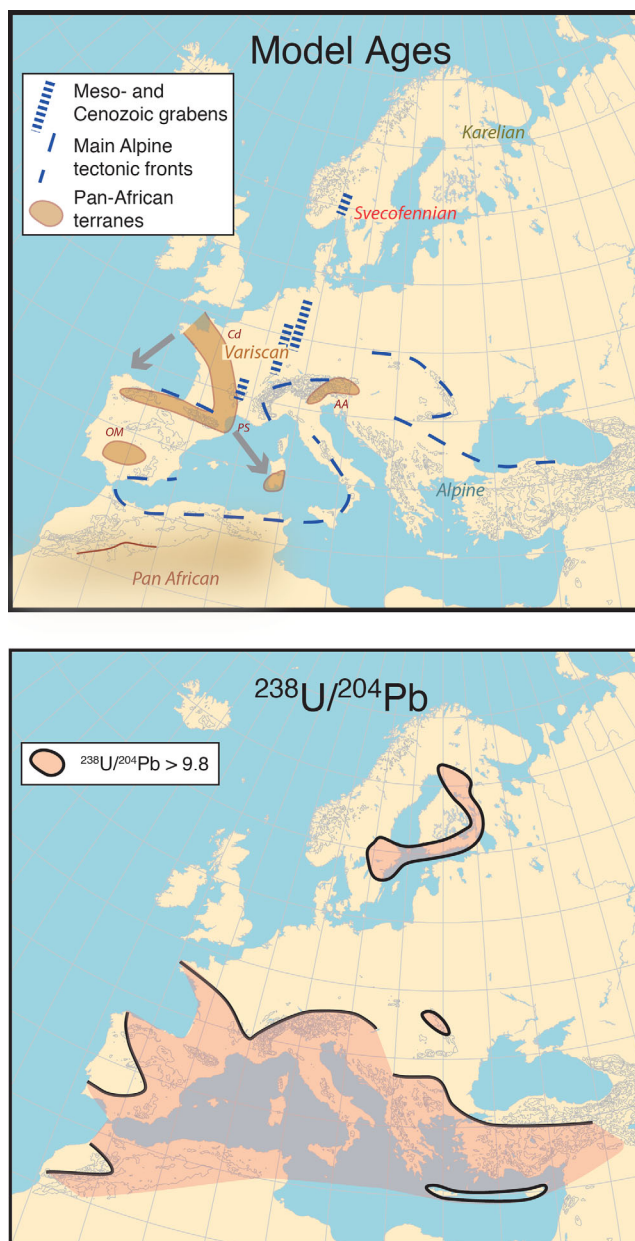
Model Ages

Meso- and Cenozoic grabens

Main Alpine tectonic fronts

Pan-African terranes

Karelian

Svecofennian

Cd

Variscan

AA

OM

PS

Alpine

Pan African

$^{238}U/^{204}Pb$

$^{238}U/^{204}Pb > 9.8$